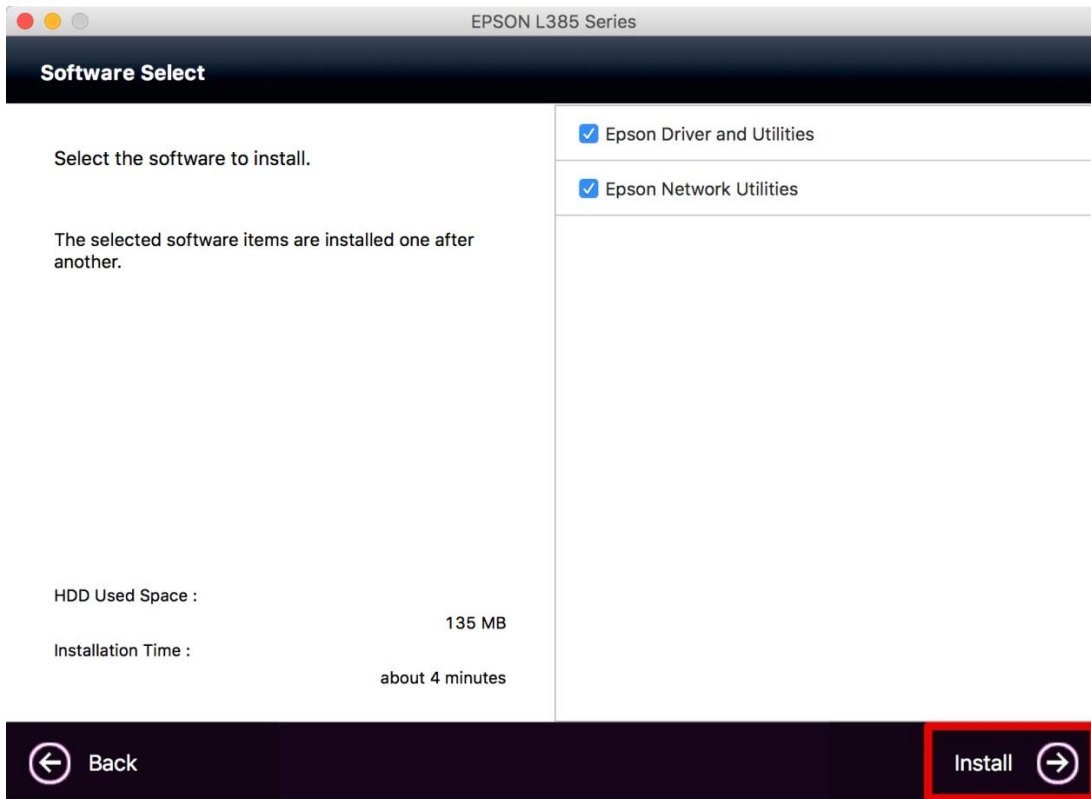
EPSON L385 Series

Software Select

Select the software to install.

The selected software items are installed one after another.

HDD Used Space :
135 MB
Installation Time :
about 4 minutes

Epson Driver and Utilities
Epson Network Utilities

Back

Install